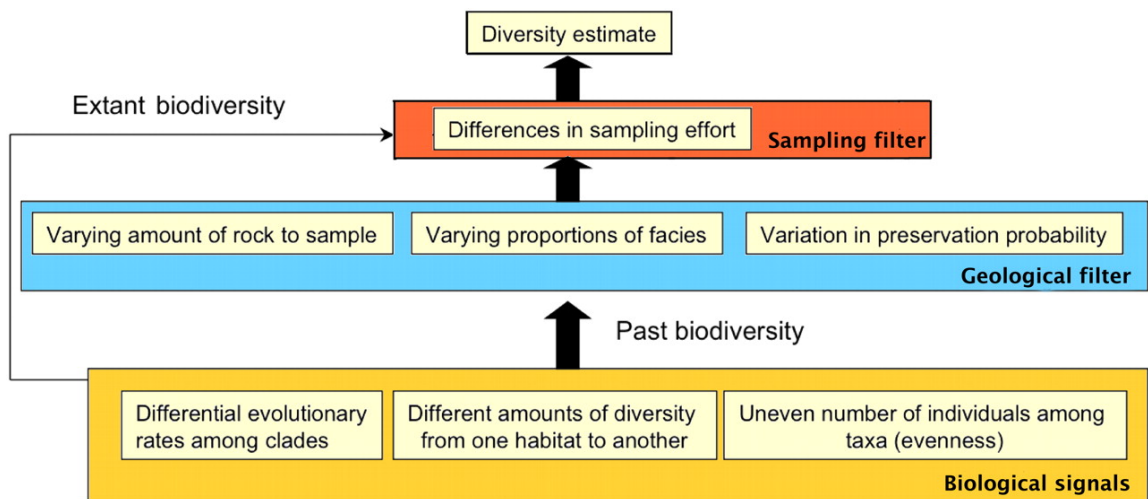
Diversity estimate

Extant biodiversity

Differences in sampling effort

Sampling filter

Varying amount of rock to sample

Varying proportions of facies

Variation in preservation probability

Geological filter

Past biodiversity

Differential evolutionary rates among clades

Different amounts of diversity from one habitat to another

Uneven number of individuals among taxa (evenness)

Biological signals